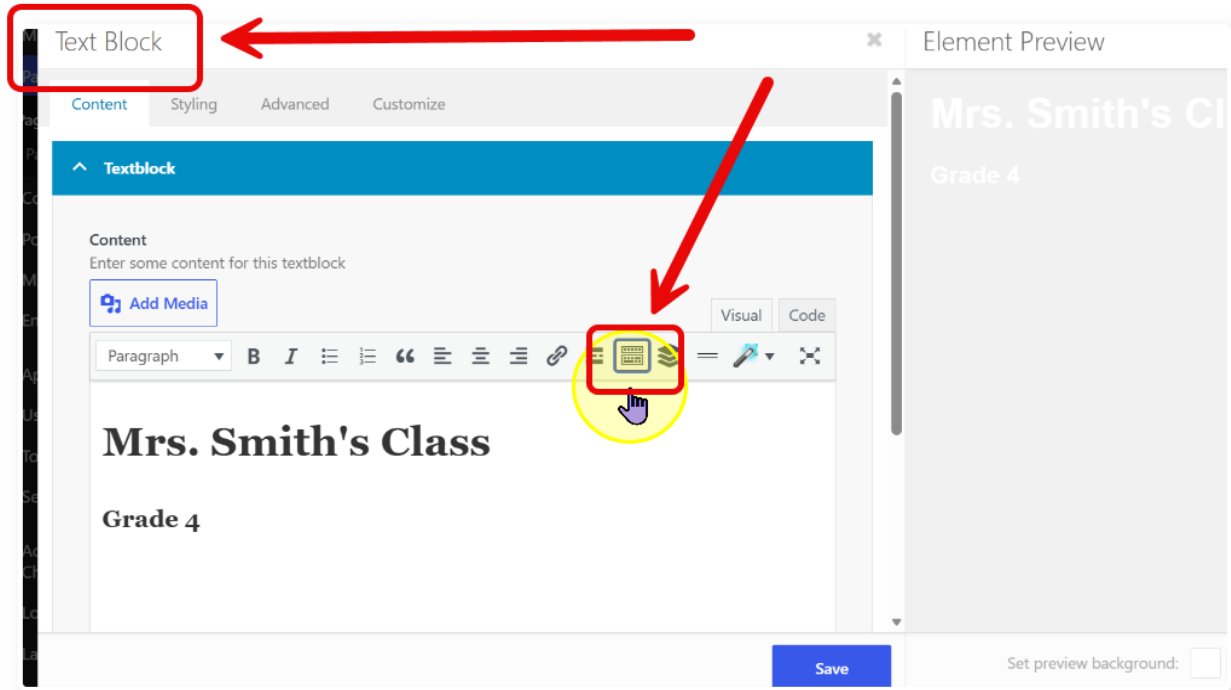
Text Block

Element Preview

Content Styling Advanced Customize

Textblock

Content
Enter some content for this textblock

Add Media

Visual Code

Paragraph

Mrs. Smith's Class

Grade 4

Mrs. Smith's Cl

Grade 4

Save

Set preview background: